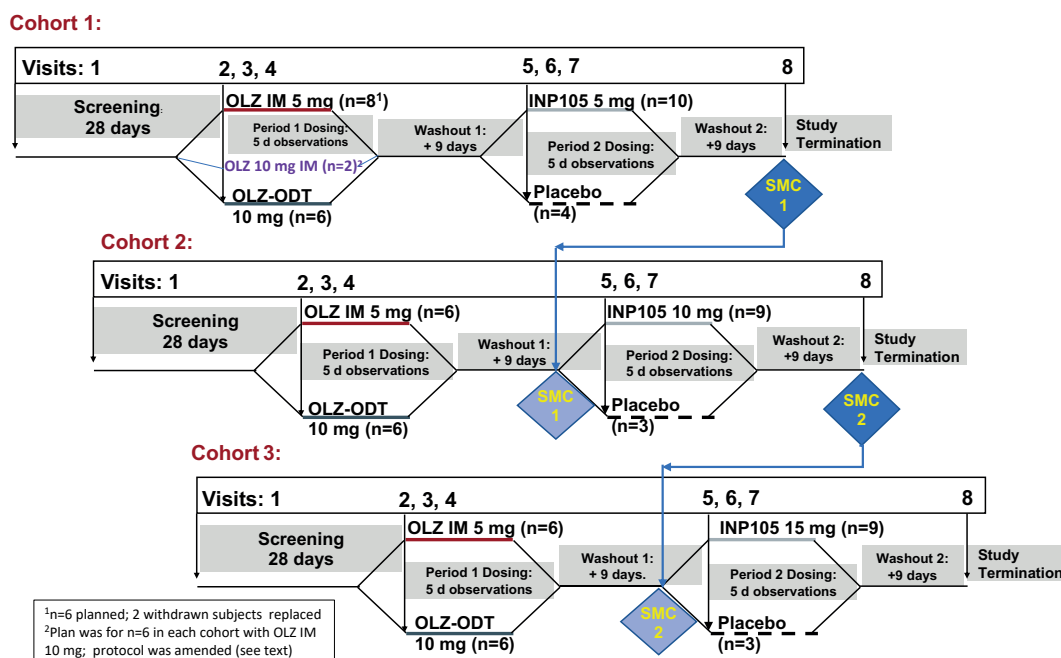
Cohort 1:

Visits: 1

2, 3, 4

5, 6, 7

8

Screening 28 days

OLZ IM 5 mg (n=8$^1$)

Period 1 Dosing: 5 d observations

OLZ 10 mg IM (n=2)$^2$

OLZ-ODT 10 mg (n=6)

Washout 1: + 9 days

INP105 5 mg (n=10)

Period 2 Dosing: 5 d observations

Placebo (n=4)

Washout 2: +9 days

Study Termination

SMC 1

Cohort 2:

Visits: 1

2, 3, 4

5, 6, 7

8

Screening 28 days

OLZ IM 5 mg (n=6)

Period 1 Dosing: 5 d observations

OLZ-ODT 10 mg (n=6)

Washout 1: + 9 days

SMC 1

INP105 10 mg (n=9)

Period 2 Dosing: 5 d observations

Placebo (n=3)

Washout 2: +9 days

Study Termination

SMC 2

Cohort 3:

Visits: 1

2, 3, 4

5, 6, 7

8

Screening 28 days

OLZ IM 5 mg (n=6)

Period 1 Dosing: 5 d observations

OLZ-ODT 10 mg (n=6)

Washout 1: + 9 days.

SMC 2

INP105 15 mg (n=9)

Period 2 Dosing: 5 d observations

Placebo (n=3)

Washout 2: +9 days

Study Termination

$^1$n=6 planned; 2 withdrawn subjects replaced
$^2$Plan was for n=6 in each cohort with OLZ IM 10 mg; protocol was amended (see text)